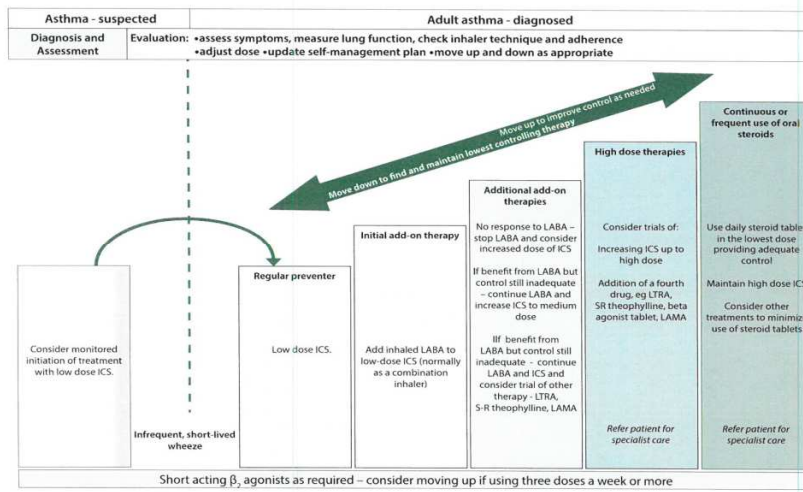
Asthma - suspected

Adult asthma - diagnosed

Diagnosis and Assessment

Evaluation: •assess symptoms, measure lung function, check inhaler technique and adherence •adjust dose •update self-management plan •move up and down as appropriate

Move up to improve control as needed

Move down to find and maintain lowest controlling therapy

Consider monitored initiation of treatment with low dose ICS.

Infrequent, short-lived wheeze

Regular preventer

Low dose ICS.

Initial add-on therapy

Add inhaled LABA to low-dose ICS (normally as a combination inhaler)

Additional add-on therapies

No response to LABA – stop LABA and consider increased dose of ICS

If benefit from LABA but control still inadequate – continue LABA and increase ICS to medium dose

IIf benefit from LABA but control still inadequate – continue LABA and ICS and consider trial of other therapy - LTRA, S-R theophylline, LAMA

High dose therapies

Consider trials of:

Increasing ICS up to high dose

Addition of a fourth drug, eg LTRA, SR theophylline, beta agonist tablet, LAMA

Refer patient for specialist care

Continuous or frequent use of oral steroids

Use daily steroid table in the lowest dose providing adequate control

Maintain high dose ICS

Consider other treatments to minimiz use of steroid tablets

Refer patient for specialist care

Short acting $\beta_2$ agonists as required – consider moving up if using three doses a week or more